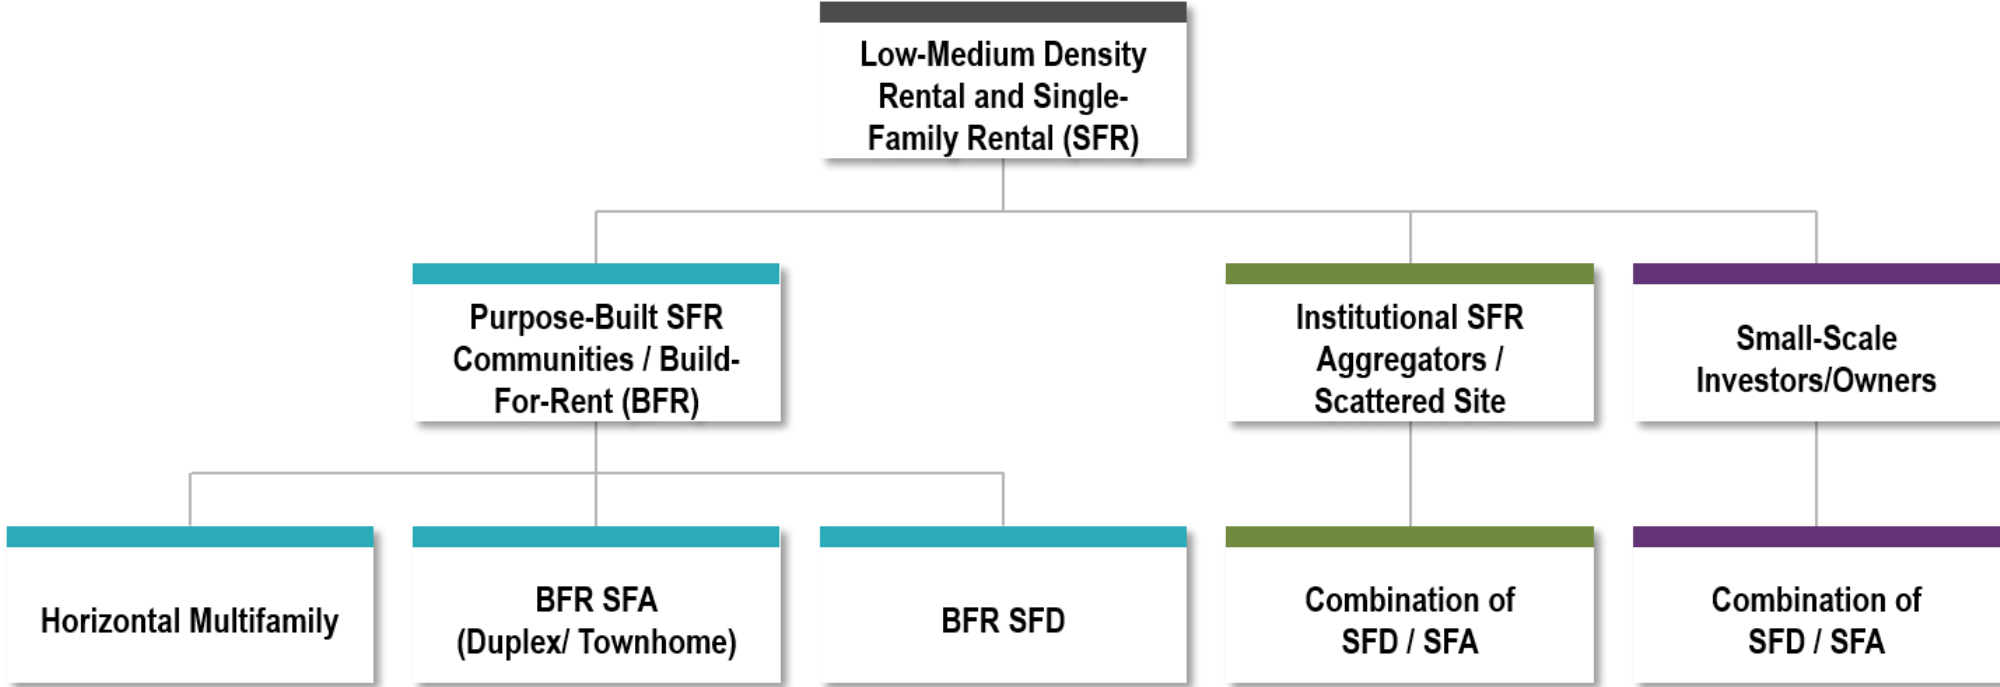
Low-Medium Density Rental and Single-Family Rental (SFR)

Purpose-Built SFR Communities / Build-For-Rent (BFR)

Institutional SFR Aggregators / Scattered Site

Small-Scale Investors/Owners

Horizontal Multifamily

BFR SFA (Duplex/ Townhome)

BFR SFD

Combination of SFD / SFA

Combination of SFD / SFA